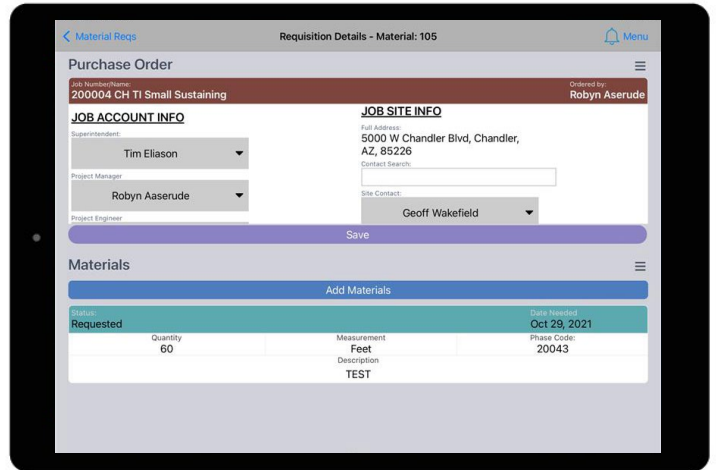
< Material Reqs

Requisition Details - Material: 105

Menu

Purchase Order

Job Number/Name:
200004 CH TI Small Sustaining

Ordered by:
Robyn Aserude

JOB ACCOUNT INFO

Superintendent:
Tim Eliason

Project Manager
Robyn Aaserude

Project Engineer

JOB SITE INFO

Full Address:
5000 W Chandler Blvd, Chandler, AZ, 85226

Contact Search:

Site Contact:
Geoff Wakefield

Save

Materials

Add Materials

Status:
Requested

Date Needed
Oct 29, 2021

| Quantity | Measurement | Phase Code: |
|---|---|---|
| 60 | Feet | 20043 |

Description
TEST